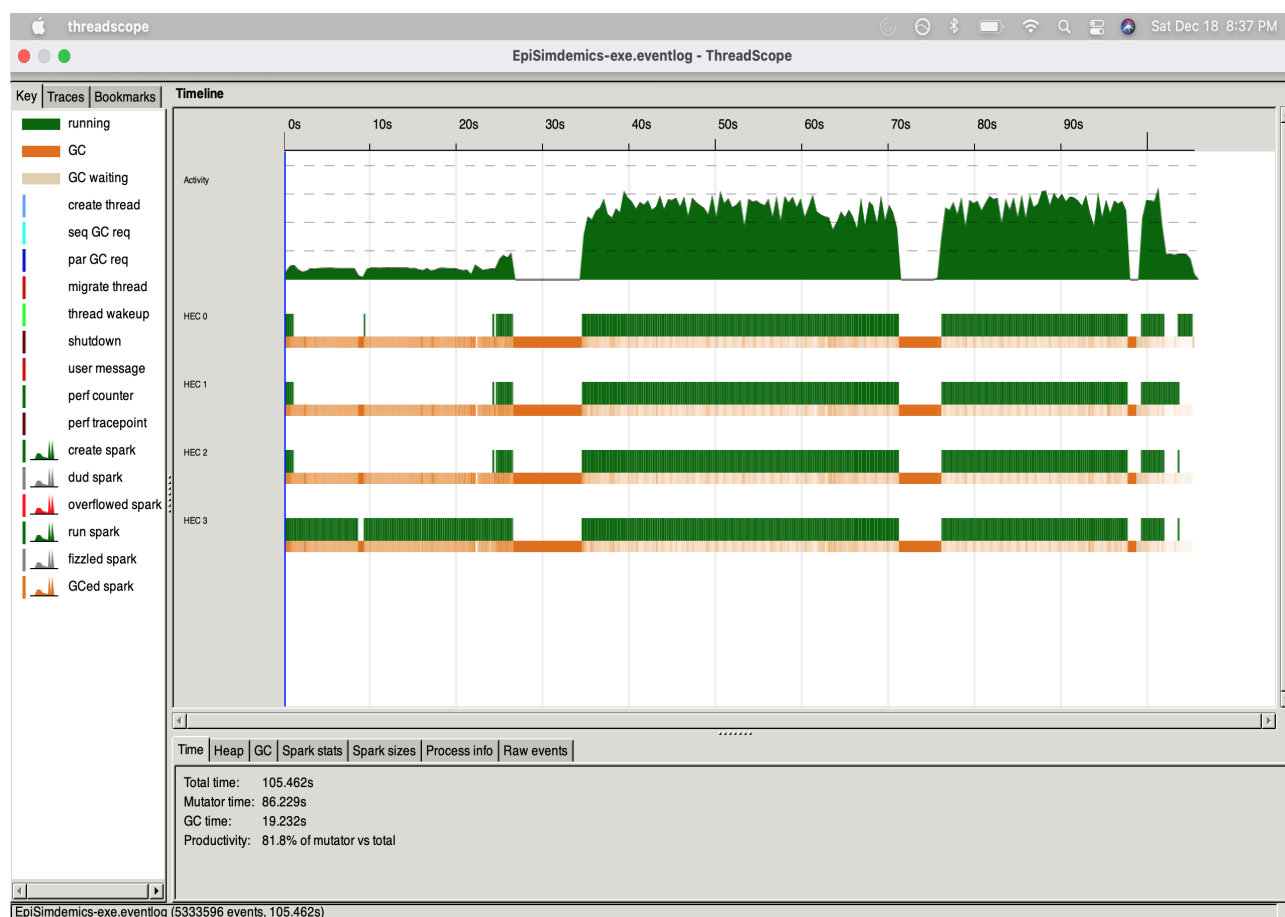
threadscope

Sat Dec 18 8:37 PM

EpiSimdemics-exe.eventlog - ThreadScope

Key | Traces | Bookmarks

running
GC
GC waiting
create thread
seq GC req
par GC req
migrate thread
thread wakeup
shutdown
user message
perf counter
perf tracepoint
create spark
dud spark
overflowed spark
run spark
fizzled spark
GCed spark

Timeline

0s 10s 20s 30s 40s 50s 60s 70s 80s 90s

Activity

HEC 0

HEC 1

HEC 2

HEC 3

Time | Heap | GC | Spark stats | Spark sizes | Process info | Raw events

Total time: 105.462s
Mutator time: 86.229s
GC time: 19.232s
Productivity: 81.8% of mutator vs total

EpiSimdemics-exe.eventlog (5333596 events, 105.462s)